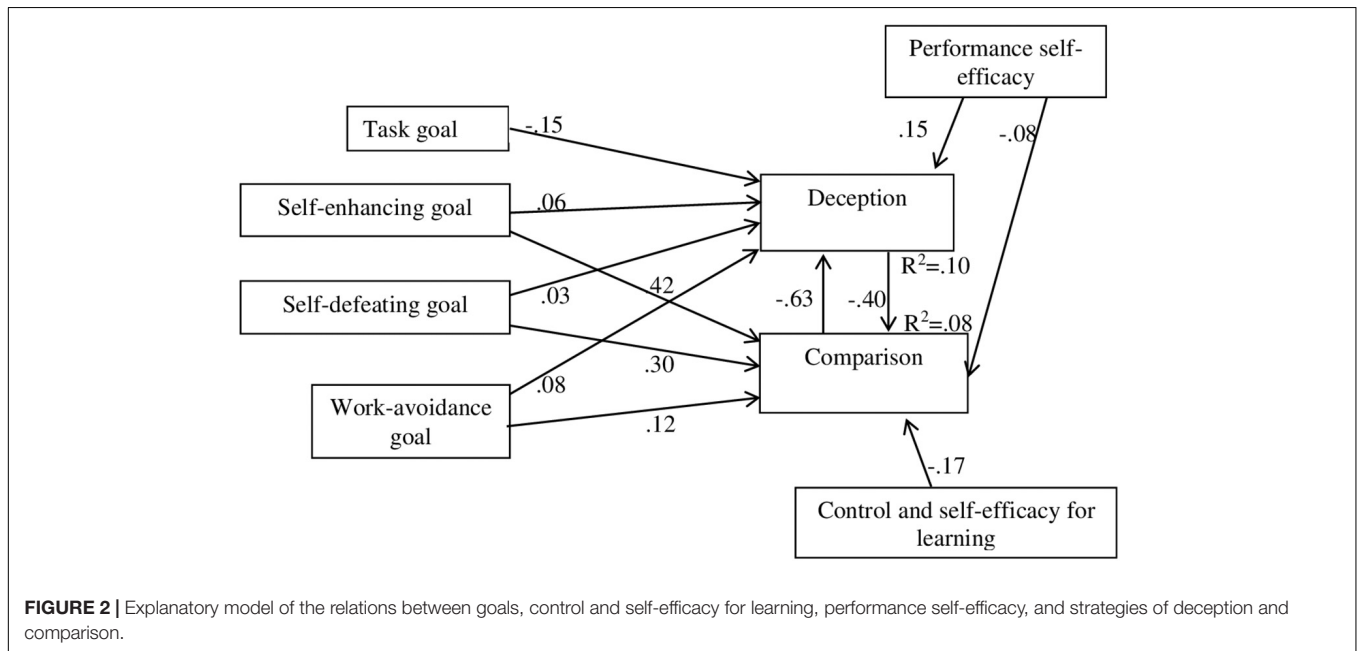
Performance self-efficacy

Task goal

-.15

.15

-.08

Self-enhancing goal

.06

Deception

Self-defeating goal

.03

.42

$R^2$=.10

-.63

-.40

$R^2$=.08

.30

Comparison

.08

Work-avoidance goal

.12

-.17

Control and self-efficacy for learning

**FIGURE 2 |** Explanatory model of the relations between goals, control and self-efficacy for learning, performance self-efficacy, and strategies of deception and comparison.